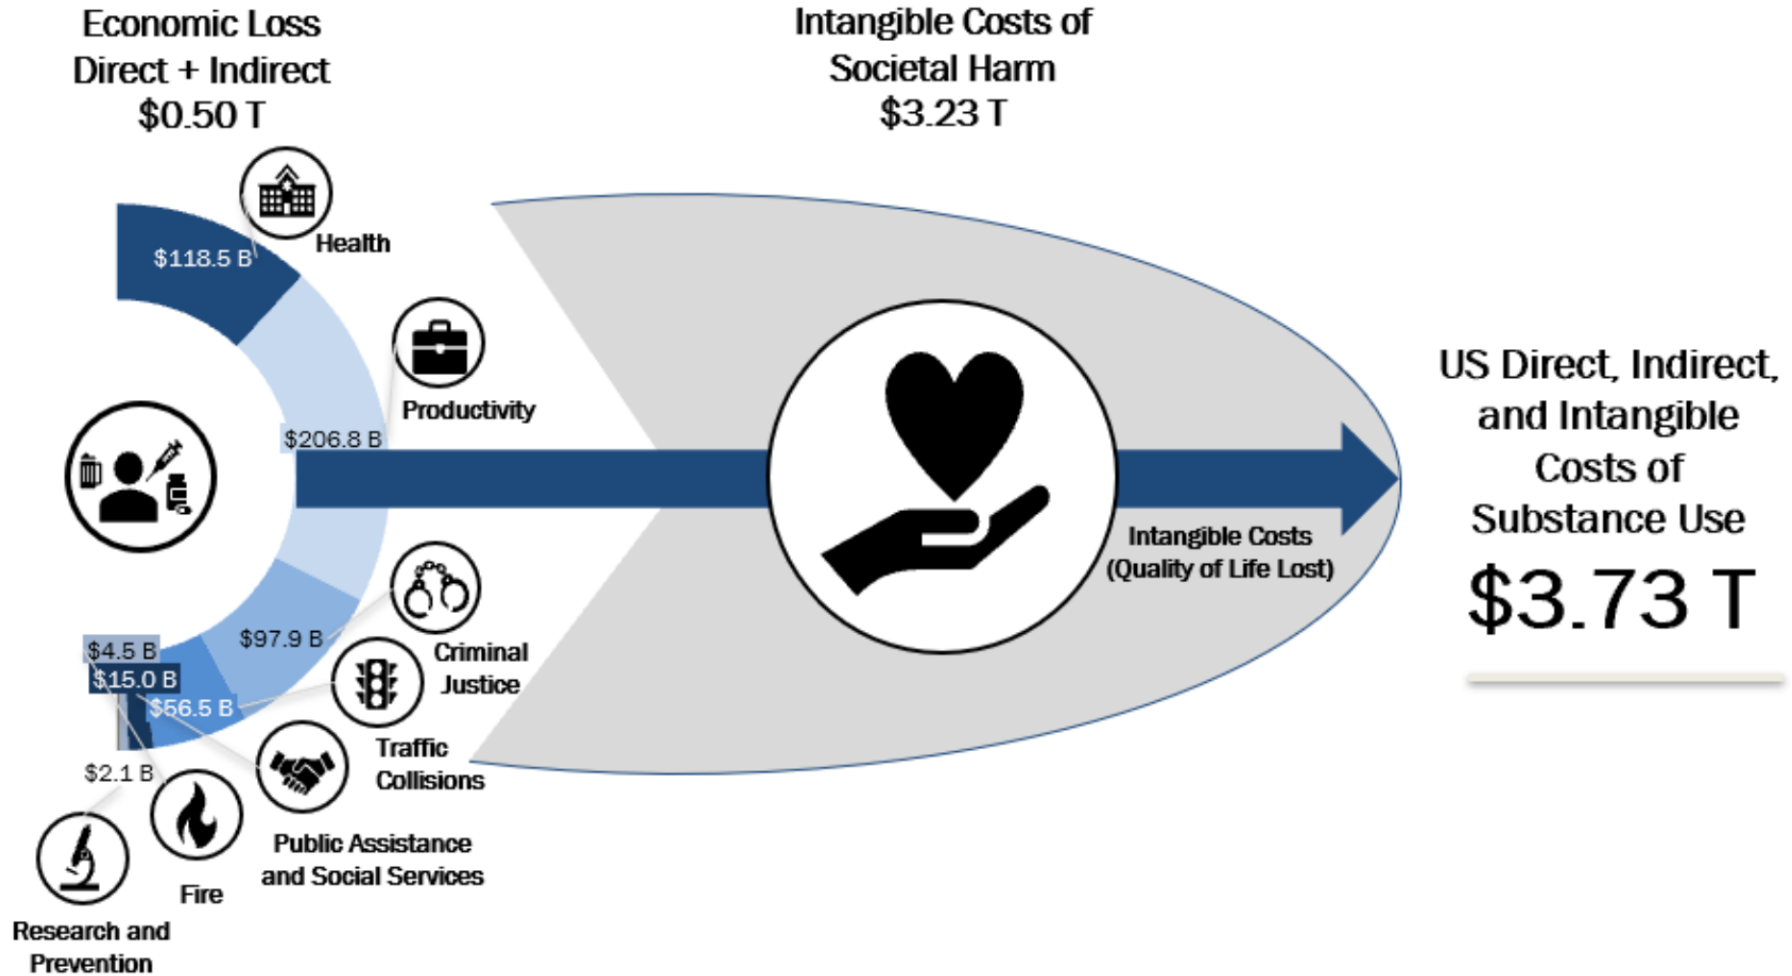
Economic Loss
Direct + Indirect
$0.50 T

Intangible Costs of
Societal Harm
$3.23 T

$118.5 B
Health

$206.8 B
Productivity

$97.9 B
Criminal Justice

$4.5 B
$15.0 B
$56.5 B
Traffic Collisions

$2.1 B

Public Assistance and Social Services

Fire

Research and Prevention

Intangible Costs
(Quality of Life Lost)

US Direct, Indirect, and Intangible Costs of Substance Use
$3.73 T